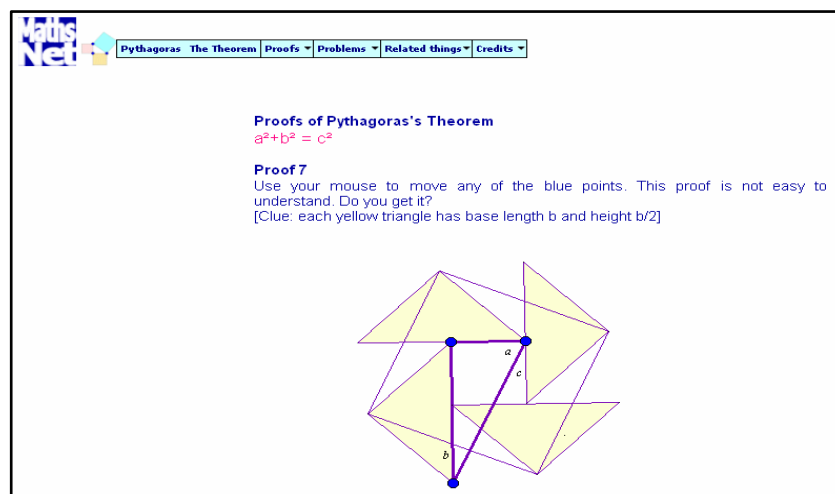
Maths Net

Pythagoras The Theorem | Proofs ▾ | Problems ▾ | Related things ▾ | Credits ▾

Proofs of Pythagoras's Theorem
$a^2+b^2=c^2$

Proof 7
Use your mouse to move any of the blue points. This proof is not easy to understand. Do you get it?
[Clue: each yellow triangle has base length b and height b/2]

a
c
b